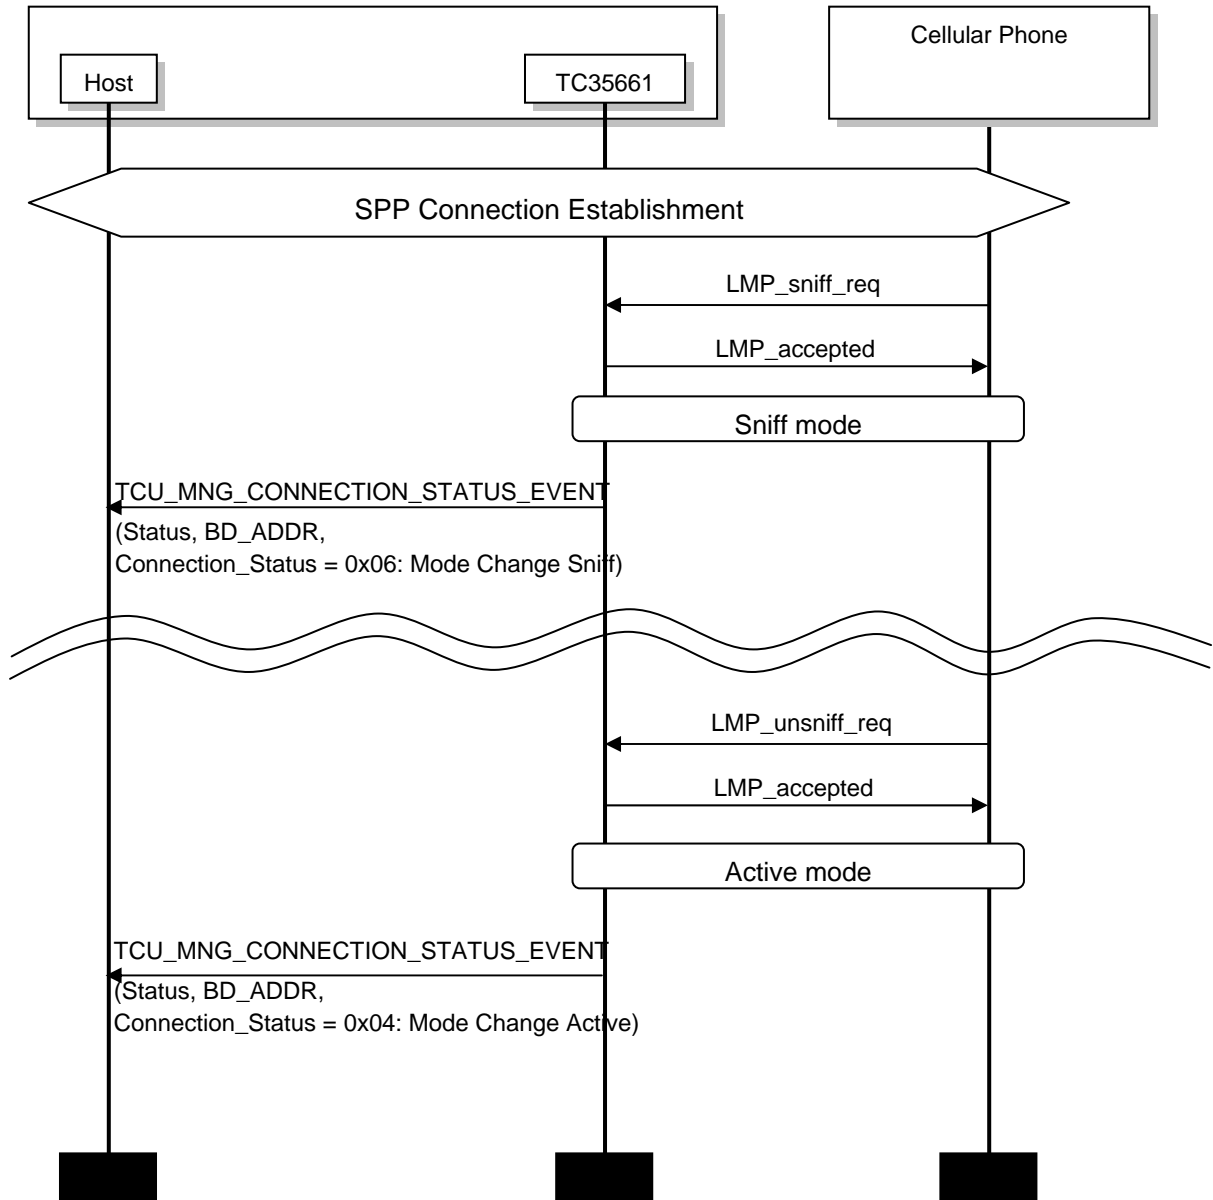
Host

TC35661

Cellular Phone

SPP Connection Establishment

LMP_sniff_req

LMP_accepted

Sniff mode

TCU_MNG_CONNECTION_STATUS_EVENT
(Status, BD_ADDR,
Connection_Status = 0x06: Mode Change Sniff)

LMP_unsniff_req

LMP_accepted

Active mode

TCU_MNG_CONNECTION_STATUS_EVENT
(Status, BD_ADDR,
Connection_Status = 0x04: Mode Change Active)